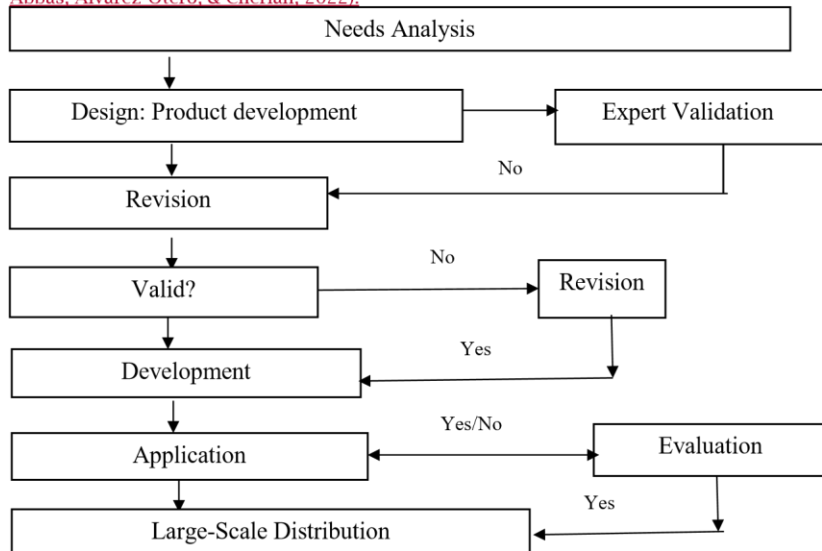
Abbas, Alvarez Otero, & Cherian, 2022).

Needs Analysis

Design: Product development

Expert Validation

No

Revision

No

Valid?

Revision

Yes

Development

Yes/No

Application

Evaluation

Yes

Large-Scale Distribution